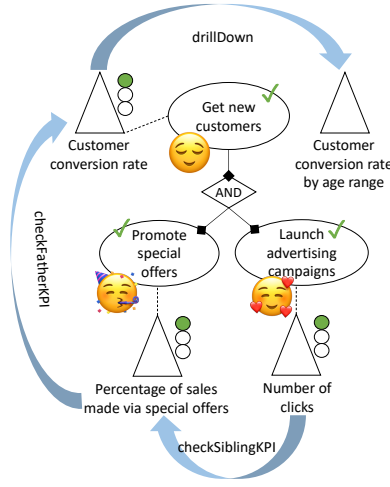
drillDown

Customer conversion rate

Get new customers

Customer conversion rate by age range

AND

checkFatherKPI

Promote special offers

Launch advertising campaigns

Percentage of sales made via special offers

Number of clicks

checkSiblingKPI